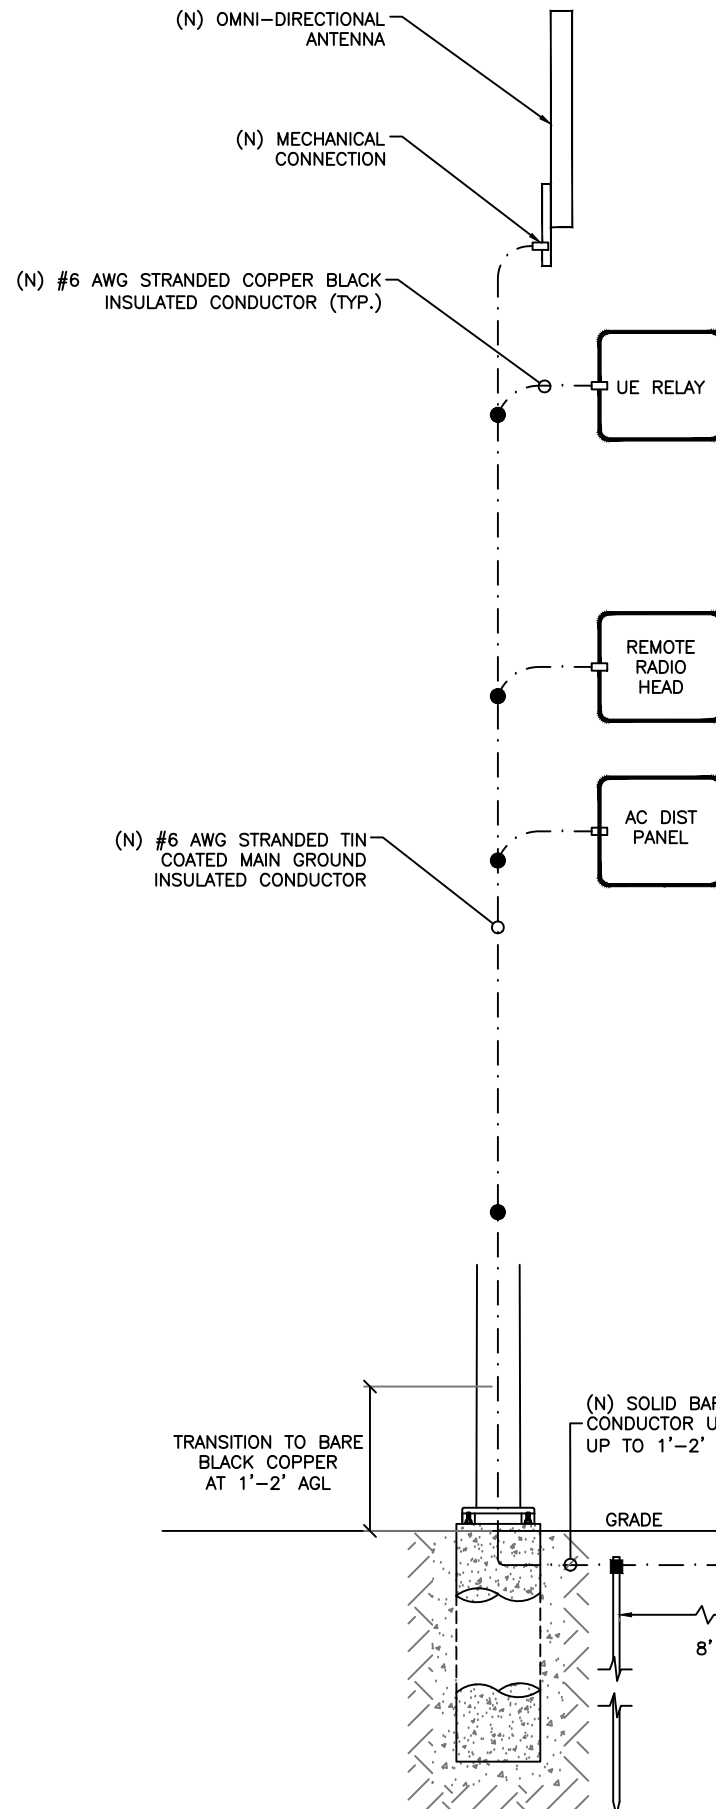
(N) OMNI–DIRECTIONAL ANTENNA

(N) MECHANICAL CONNECTION

(N) #6 AWG STRANDED COPPER BLACK INSULATED CONDUCTOR (TYP.)

UE RELAY

REMOTE RADIO HEAD

AC DIST PANEL

(N) #6 AWG STRANDED TIN COATED MAIN GROUND INSULATED CONDUCTOR

TRANSITION TO BARE BLACK COPPER AT 1'–2' AGL

(N) SOLID BA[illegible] CONDUCTOR U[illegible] UP TO 1'–2'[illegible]

GRADE

8'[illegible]